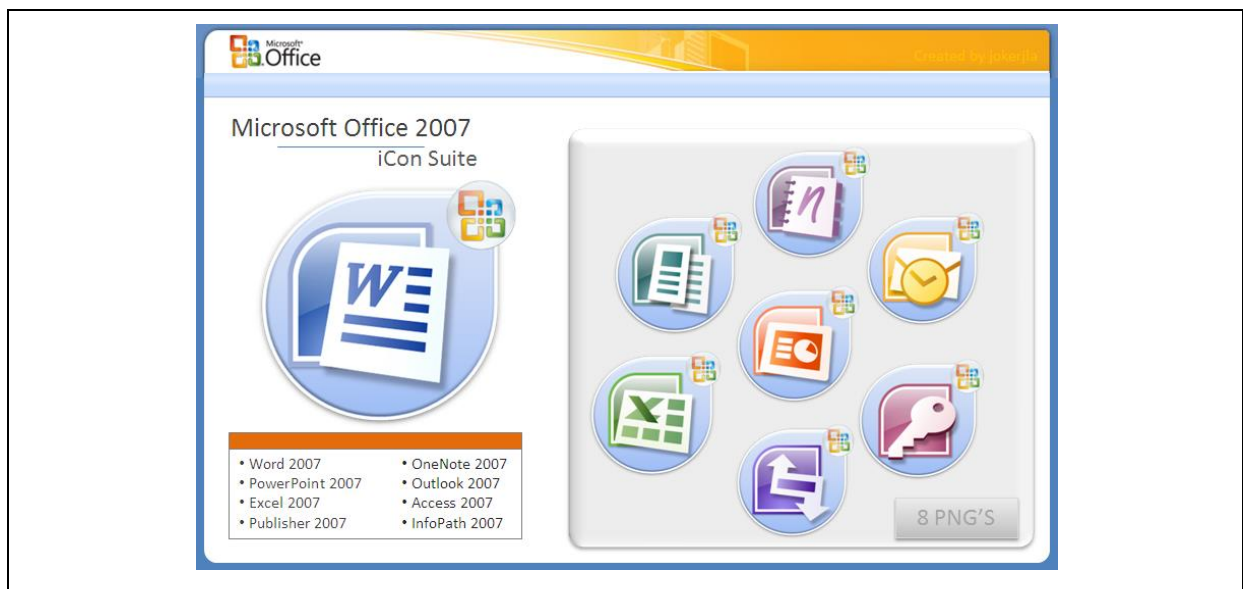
Microsoft Office

Created by jokerjia

Microsoft Office 2007
iCon Suite

• Word 2007
• PowerPoint 2007
• Excel 2007
• Publisher 2007

• OneNote 2007
• Outlook 2007
• Access 2007
• InfoPath 2007

8 PNG'S